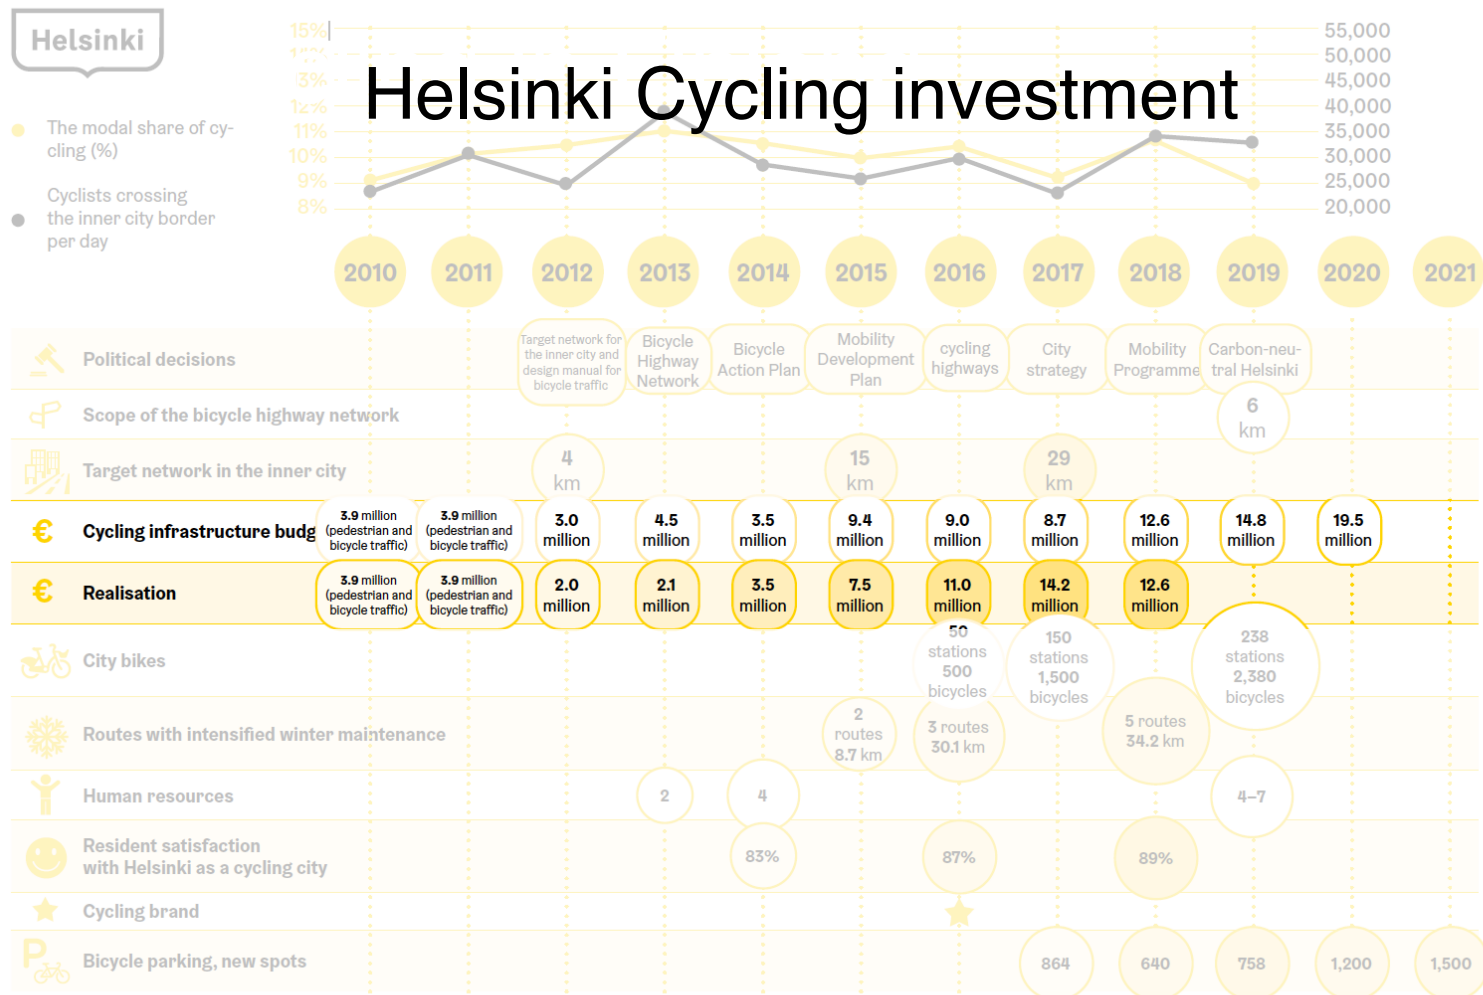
Helsinki

Helsinki Cycling investment

The modal share of cycling (%)

Cyclists crossing the inner city border per day

15%
13%
12%
11%
10%
9%
8%

55,000
50,000
45,000
40,000
35,000
30,000
25,000
20,000

2010 2011 2012 2013 2014 2015 2016 2017 2018 2019 2020 2021

Political decisions
Target network for the inner city and design manual for bicycle traffic
Bicycle Highway Network
Bicycle Action Plan
Mobility Development Plan
cycling highways
City strategy
Mobility Programme
Carbon-neutral Helsinki

Scope of the bicycle highway network
6 km

Target network in the inner city
4 km
15 km
29 km

| | 2010 | 2011 | 2012 | 2013 | 2014 | 2015 | 2016 | 2017 | 2018 | 2019 | 2020 |
|---|---|---|---|---|---|---|---|---|---|---|---|
| Cycling infrastructure budg | 3.9 million (pedestrian and bicycle traffic) | 3.9 million (pedestrian and bicycle traffic) | 3.0 million | 4.5 million | 3.5 million | 9.4 million | 9.0 million | 8.7 million | 12.6 million | 14.8 million | 19.5 million |
| Realisation | 3.9 million (pedestrian and bicycle traffic) | 3.9 million (pedestrian and bicycle traffic) | 2.0 million | 2.1 million | 3.5 million | 7.5 million | 11.0 million | 14.2 million | 12.6 million | | |

City bikes
50 stations 500 bicycles
150 stations 1,500 bicycles
238 stations 2,380 bicycles

Routes with intensified winter maintenance
2 routes 8.7 km
3 routes 30.1 km
5 routes 34.2 km

Human resources
2
4
4–7

Resident satisfaction with Helsinki as a cycling city
83%
87%
89%

Cycling brand

Bicycle parking, new spots
864
640
758
1,200
1,500